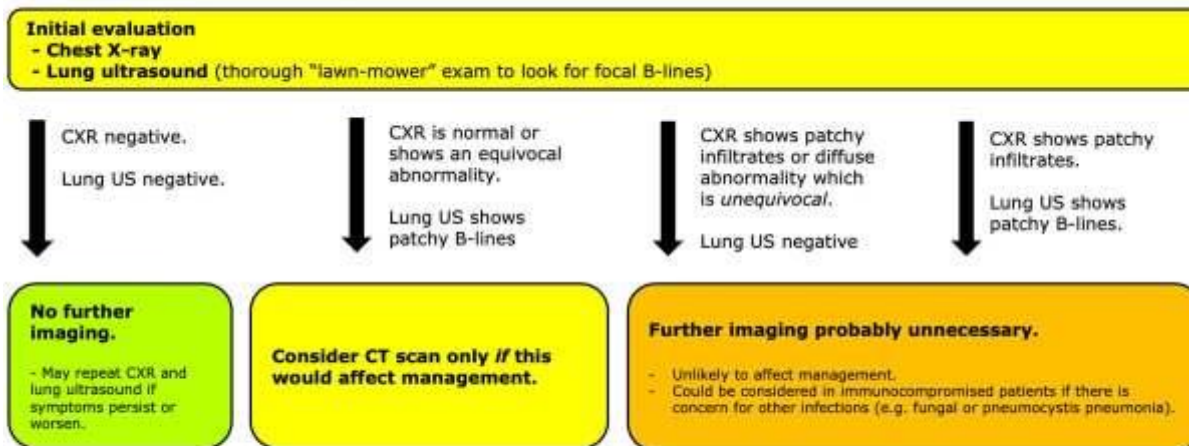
**Initial evaluation**
**- Chest X-ray**
**- Lung ultrasound** (thorough "lawn-mower" exam to look for focal B-lines)

CXR negative.

Lung US negative.

CXR is normal or shows an equivocal abnormality.

Lung US shows patchy B-lines

CXR shows patchy infiltrates or diffuse abnormality which is *unequivocal*.

Lung US negative

CXR shows patchy infiltrates.

Lung US shows patchy B-lines.

**No further imaging.**

- May repeat CXR and lung ultrasound if symptoms persist or worsen.

**Consider CT scan only *if* this would affect management.**

**Further imaging probably unnecessary.**

- Unlikely to affect management.
- Could be considered in immunocompromised patients if there is concern for other infections (e.g. fungal or pneumocystis pneumonia).